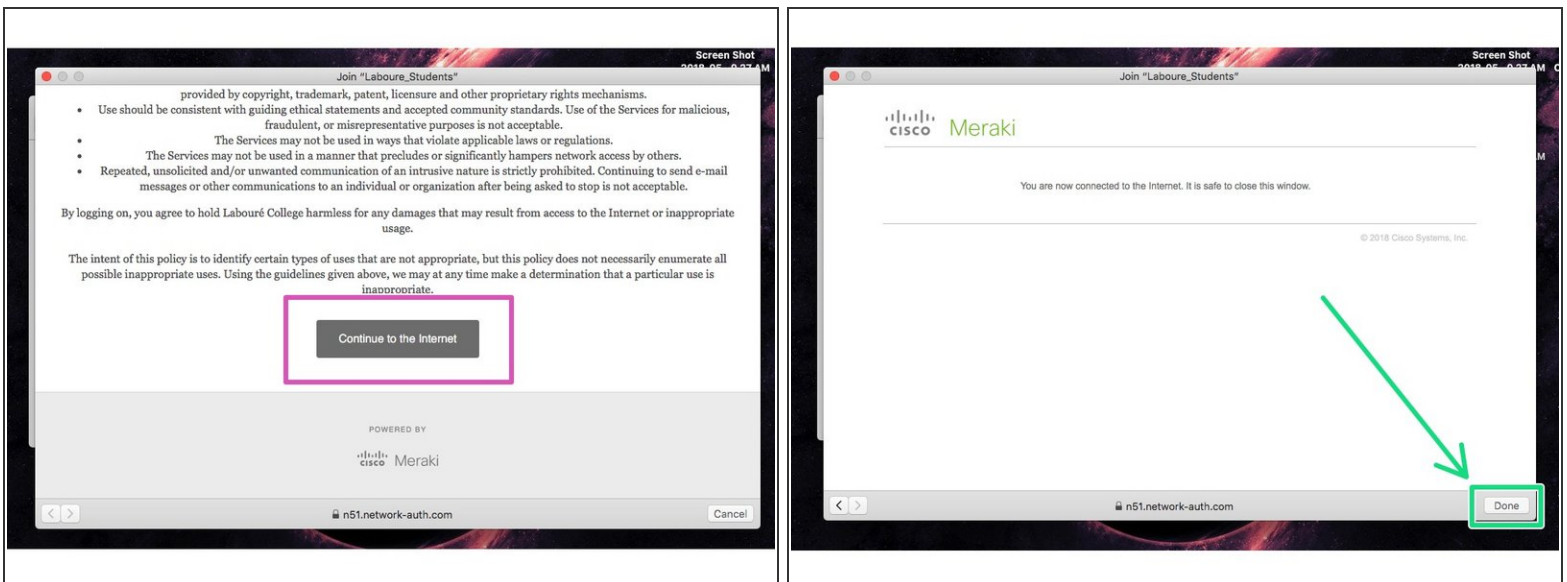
Screen Shot
2018-05-... 9.37 AM

Join "Laboure_Students"

provided by copyright, trademark, patent, licensure and other proprietary rights mechanisms.

- Use should be consistent with guiding ethical statements and accepted community standards. Use of the Services for malicious, fraudulent, or misrepresentative purposes is not acceptable.
- The Services may not be used in ways that violate applicable laws or regulations.
- The Services may not be used in a manner that precludes or significantly hampers network access by others.
- Repeated, unsolicited and/or unwanted communication of an intrusive nature is strictly prohibited. Continuing to send e-mail messages or other communications to an individual or organization after being asked to stop is not acceptable.

By logging on, you agree to hold Labouré College harmless for any damages that may result from access to the Internet or inappropriate usage.

The intent of this policy is to identify certain types of uses that are not appropriate, but this policy does not necessarily enumerate all possible inappropriate uses. Using the guidelines given above, we may at any time make a determination that a particular use is inappropriate.

Continue to the Internet

POWERED BY

cisco Meraki

n51.network-auth.com

Cancel

Screen Shot
2018-05-... 9.37 AM

Join "Laboure_Students"

cisco Meraki

You are now connected to the Internet. It is safe to close this window.

© 2018 Cisco Systems, Inc.

n51.network-auth.com

Done